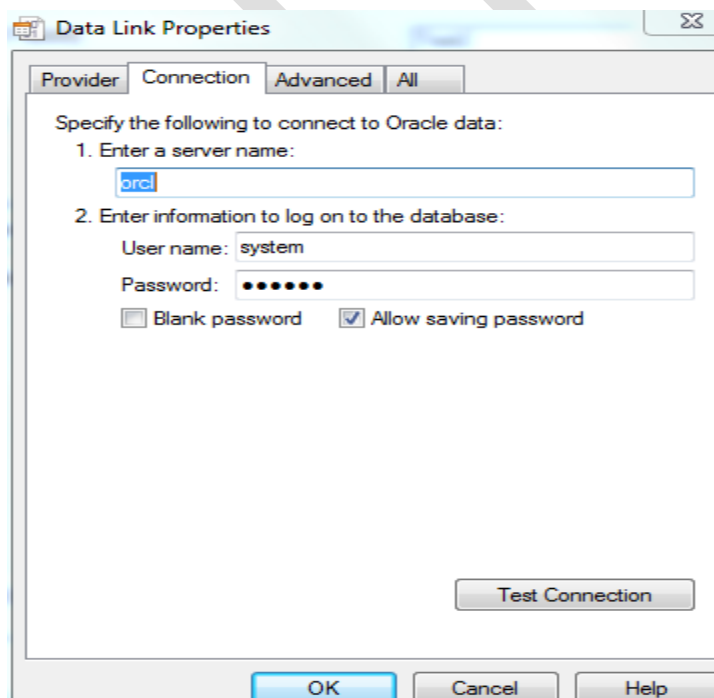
Data Link Properties

Provider | Connection | Advanced | All

Specify the following to connect to Oracle data:

1. Enter a server name:

orcl

2. Enter information to log on to the database:

User name: system

Password: ●●●●●●

Blank password

Allow saving password

Test Connection

OK

Cancel

Help